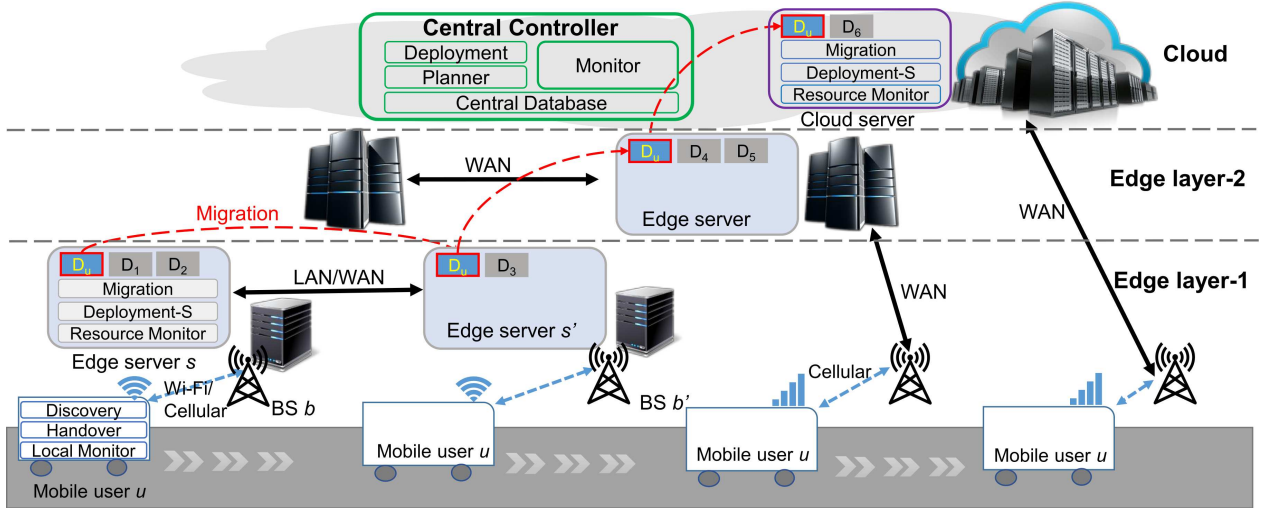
Central Controller
Deployment
Planner
Monitor
Central Database

$D_u$ $D_6$
Migration
Deployment-S
Resource Monitor
Cloud server

Cloud

WAN
$D_u$ $D_4$ $D_5$
Edge server

Edge layer-2

Migration

WAN

$D_u$ $D_1$ $D_2$
Migration
Deployment-S
Resource Monitor
Edge server $s$

LAN/WAN

$D_u$ $D_3$
Edge server $s'$

Edge layer-1

WAN

Wi-Fi/ Cellular
BS $b$
BS $b'$
Cellular

Discovery
Handover
Local Monitor
Mobile user $u$

Mobile user $u$
Mobile user $u$
Mobile user $u$